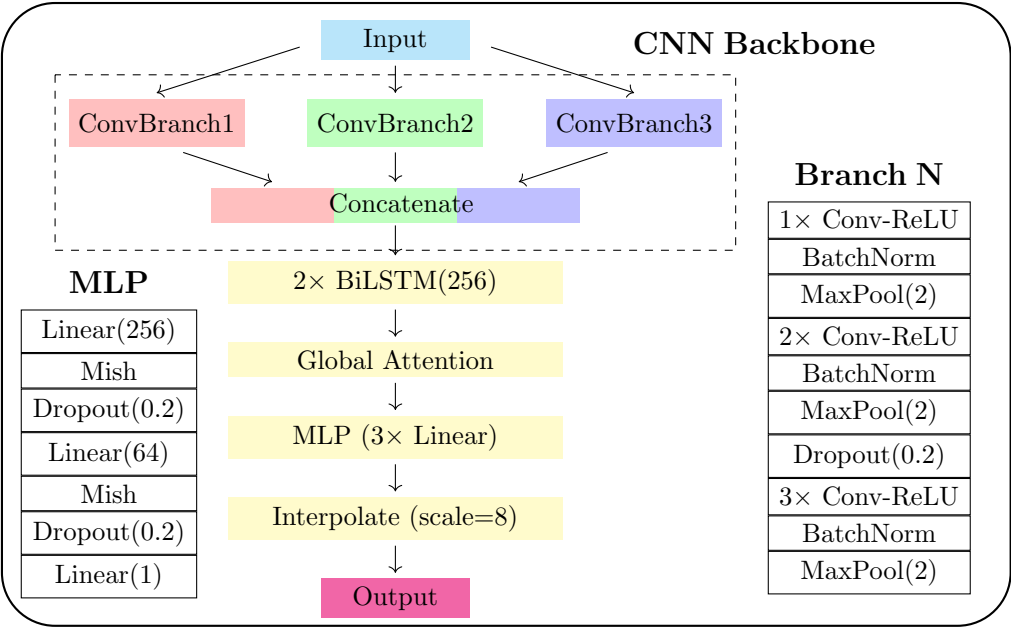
Input

CNN Backbone

ConvBranch1

ConvBranch2

ConvBranch3

Concatenate

Branch N

| $1\times$ Conv-ReLU |
|---|
| BatchNorm |
| MaxPool(2) |
| $2\times$ Conv-ReLU |
| BatchNorm |
| MaxPool(2) |
| Dropout(0.2) |
| $3\times$ Conv-ReLU |
| BatchNorm |
| MaxPool(2) |

MLP

| Linear(256) |
|---|
| Mish |
| Dropout(0.2) |
| Linear(64) |
| Mish |
| Dropout(0.2) |
| Linear(1) |

$2\times$ BiLSTM(256)

Global Attention

MLP ($3\times$ Linear)

Interpolate (scale=8)

Output